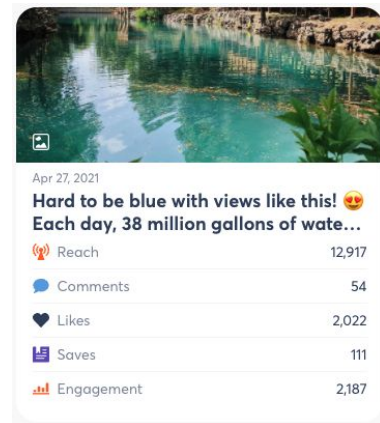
Apr 27, 2021

Hard to be blue with views like this! 😍 Each day, 38 million gallons of wate...

| | |
|---|---|
| Reach | 12,917 |
| Comments | 54 |
| Likes | 2,022 |
| Saves | 111 |
| Engagement | 2,187 |